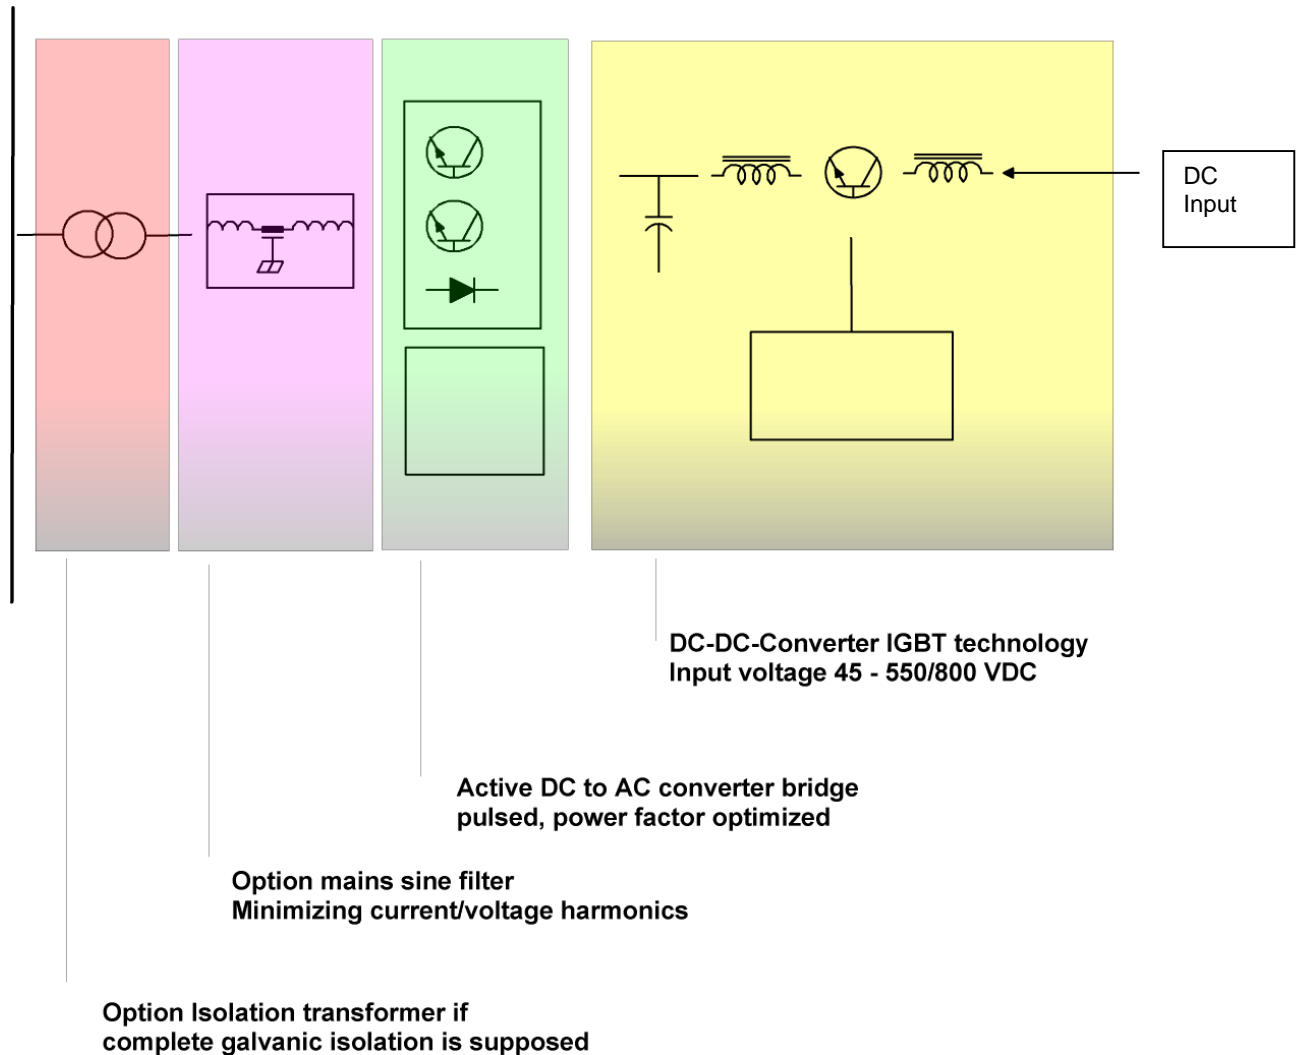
DC
Input

DC-DC-Converter IGBT technology
Input voltage 45 - 550/800 VDC

Active DC to AC converter bridge
pulsed, power factor optimized

Option mains sine filter
Minimizing current/voltage harmonics

Option Isolation transformer if
complete galvanic isolation is supposed